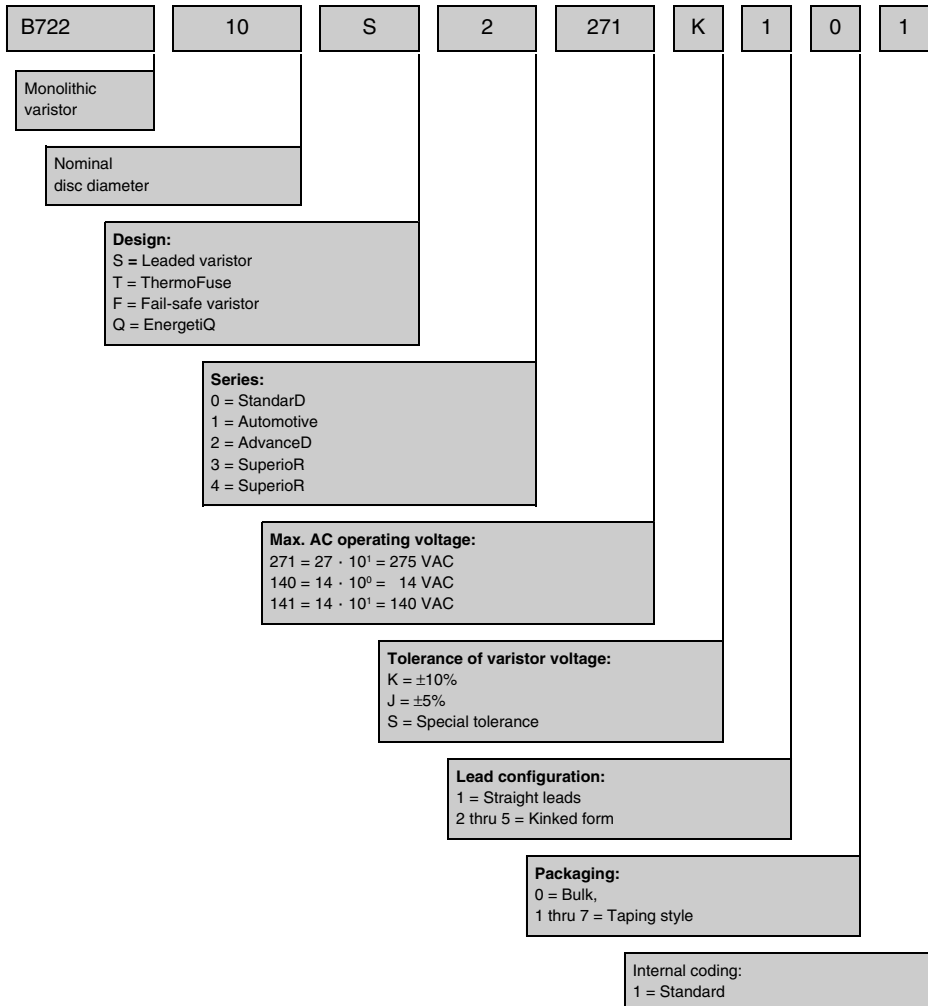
B722 10 S 2 271 K 1 0 1

Monolithic varistor

Nominal disc diameter

**Design:**
S = Leaded varistor
T = ThermoFuse
F = Fail-safe varistor
Q = EnergetiQ

**Series:**
0 = StandarD
1 = Automotive
2 = AdvanceD
3 = SuperioR
4 = SuperioR

**Max. AC operating voltage:**
$271 = 27 \cdot 10^1 = 275$ VAC
$140 = 14 \cdot 10^0 = 14$ VAC
$141 = 14 \cdot 10^1 = 140$ VAC

**Tolerance of varistor voltage:**
K = ±10%
J = ±5%
S = Special tolerance

**Lead configuration:**
1 = Straight leads
2 thru 5 = Kinked form

**Packaging:**
0 = Bulk,
1 thru 7 = Taping style

Internal coding:
1 = Standard